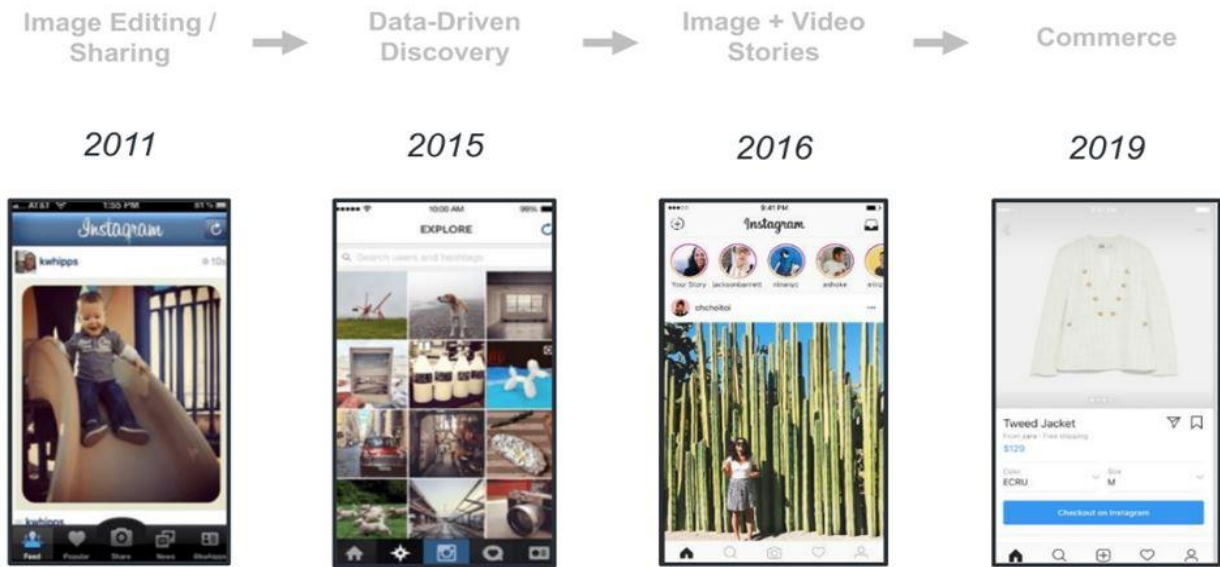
Image Editing / Sharing

Data-Driven Discovery

Image + Video Stories

Commerce

2011

2015

2016

2019

AT&T 7:35 PM 81%

Instagram

kwhipps

10s

kwhipps

Feed Popular Share News #kwhipps

10:00 AM 99%

EXPLORE

Search users and hashtags

9:41 PM

Instagram

Your Story jacksonbarrett nineinyc ashoke

chchoitoi

Tweed Jacket

From zara · Free shipping

$129

Color ECRU

Size M

Checkout on Instagram